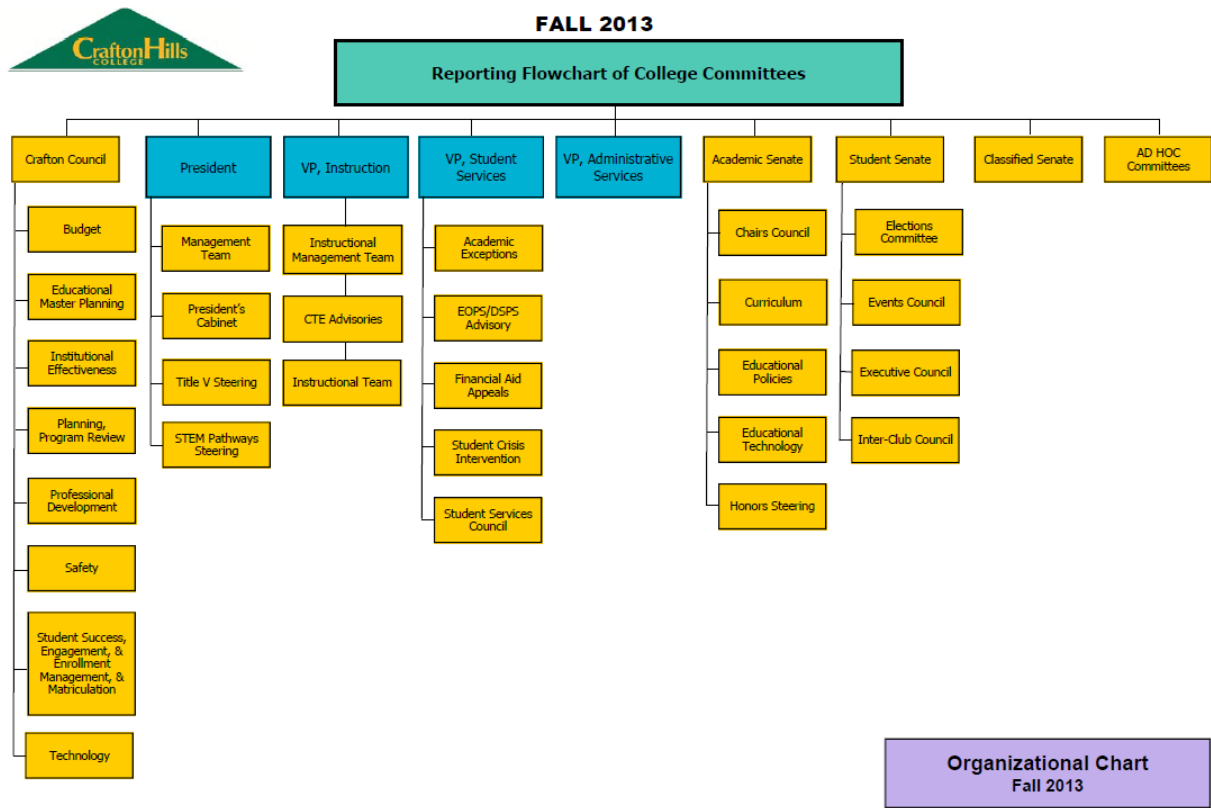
Crafton Hills COLLEGE

FALL 2013

Reporting Flowchart of College Committees

Crafton Council

Budget

Educational Master Planning

Institutional Effectiveness

Planning, Program Review

Professional Development

Safety

Student Success, Engagement, & Enrollment Management, & Matriculation

Technology

President

Management Team

President's Cabinet

Title V Steering

STEM Pathways Steering

VP, Instruction

Instructional Management Team

CTE Advisories

Instructional Team

VP, Student Services

Academic Exceptions

EOPS/DSPS Advisory

Financial Aid Appeals

Student Crisis Intervention

Student Services Council

VP, Administrative Services

Academic Senate

Chairs Council

Curriculum

Educational Policies

Educational Technology

Honors Steering

Student Senate

Elections Committee

Events Council

Executive Council

Inter-Club Council

Classified Senate

AD HOC Committees

Organizational Chart
Fall 2013